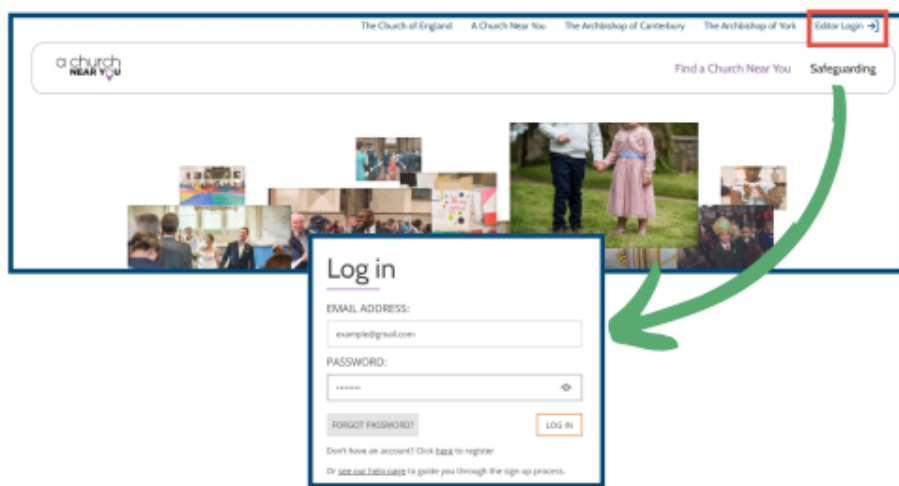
The Church of England A Church Near You The Archbishop of Canterbury The Archbishop of York Editor Login

a church NEAR YOU

Find a Church Near You Safeguarding

Log in

EMAIL ADDRESS:

example@gmail.com

PASSWORD:

•••••••

FORGOT PASSWORD?

LOG IN

Don't have an account? Click here to register

Or see our help page to guide you through the sign up process.